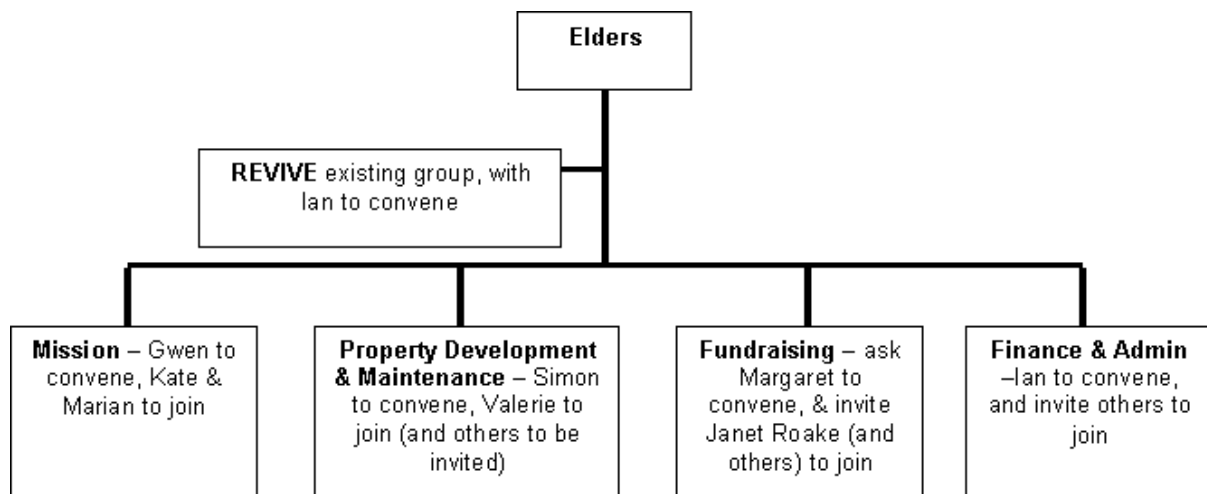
Elders

REVIVE existing group, with Ian to convene

Mission – Gwen to convene, Kate & Marian to join

Property Development & Maintenance – Simon to convene, Valerie to join (and others to be invited)

Fundraising – ask Margaret to convene, & invite Janet Roake (and others) to join

Finance & Admin –Ian to convene, and invite others to join